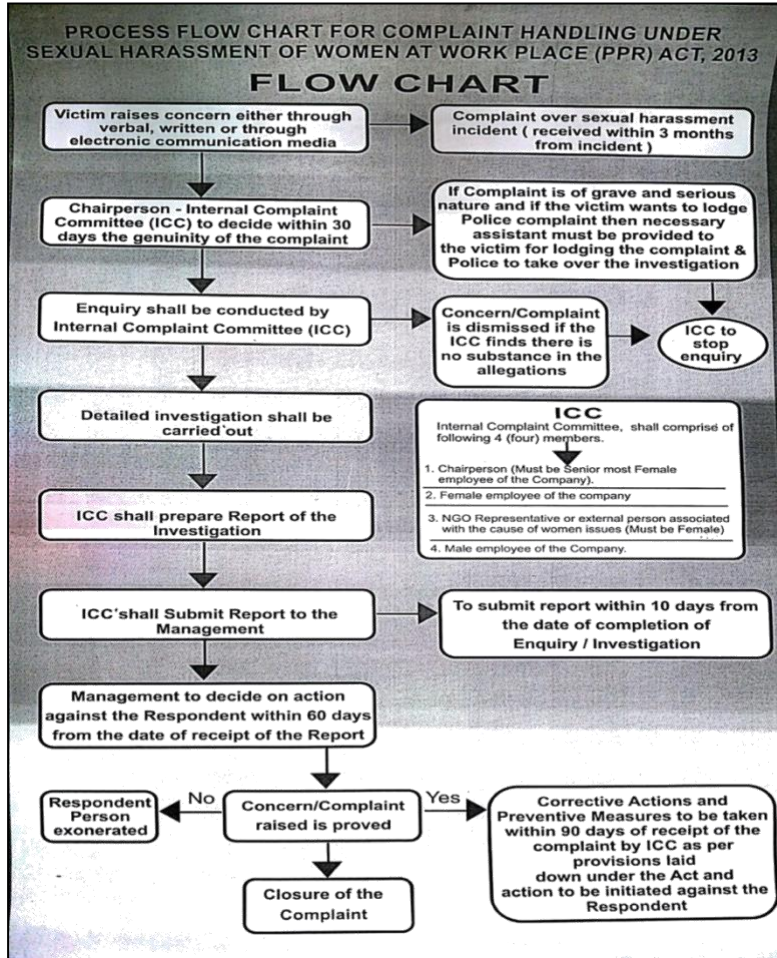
PROCESS FLOW CHART FOR COMPLAINT HANDLING UNDER SEXUAL HARASSMENT OF WOMEN AT WORK PLACE (PPR) ACT, 2013

FLOW CHART

Victim raises concern either through verbal, written or through electronic communication media

Complaint over sexual harassment incident ( received within 3 months from incident )

Chairperson - Internal Complaint Committee (ICC) to decide within 30 days the genuinity of the complaint

If Complaint is of grave and serious nature and if the victim wants to lodge Police complaint then necessary assistant must be provided to the victim for lodging the complaint & Police to take over the investigation

Enquiry shall be conducted by Internal Complaint Committee (ICC)

Concern/Complaint is dismissed if the ICC finds there is no substance in the allegations

ICC to stop enquiry

Detailed investigation shall be carried out

ICC
Internal Complaint Committee, shall comprise of following 4 (four) members.

1. Chairperson (Must be Senior most Female employee of the Company).
2. Female employee of the company
3. NGO Representative or external person associated with the cause of women issues (Must be Female)
4. Male employee of the Company.

ICC shall prepare Report of the Investigation

ICC shall Submit Report to the Management

To submit report within 10 days from the date of completion of Enquiry / Investigation

Management to decide on action against the Respondent within 60 days from the date of receipt of the Report

Respondent Person exonerated

No

Concern/Complaint raised is proved

Yes

Corrective Actions and Preventive Measures to be taken within 90 days of receipt of the complaint by ICC as per provisions laid down under the Act and action to be initiated against the Respondent

Closure of the Complaint